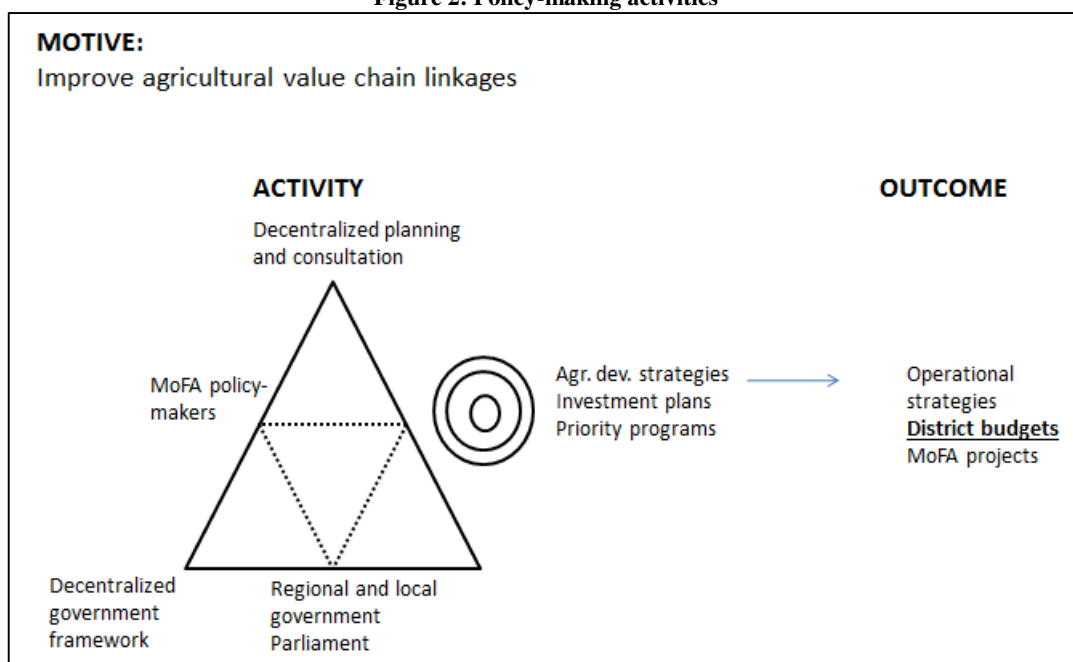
Figure 2: Policy-making activities

MOTIVE:
Improve agricultural value chain linkages

ACTIVITY

OUTCOME

Decentralized planning and consultation

MoFA policy-makers

Agr. dev. strategies
Investment plans
Priority programs

Operational strategies
District budgets
MoFA projects

Decentralized government framework

Regional and local government
Parliament